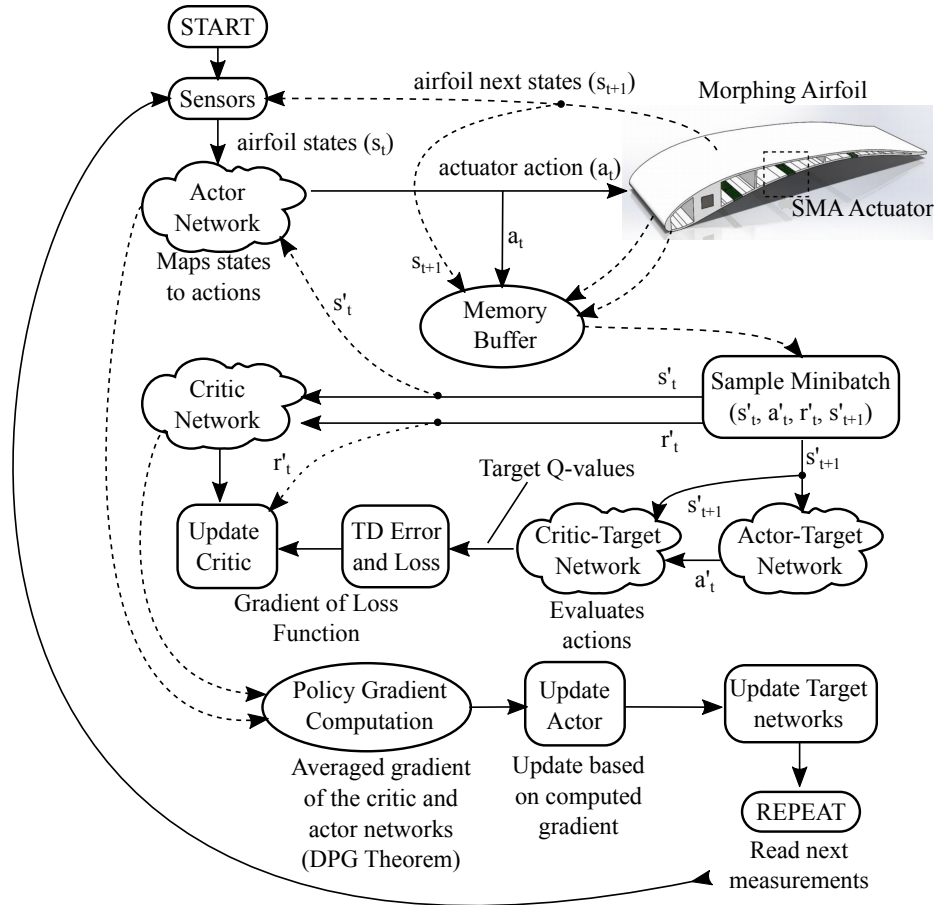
START

Sensors

airfoil next states ($s_{t+1}$)

Morphing Airfoil

airfoil states ($s_t$)

Actor Network

actuator action ($a_t$)

SMA Actuator

$a_t$

$s_{t+1}$

Maps states to actions

$s'_t$

Memory Buffer

Critic Network

$s'_t$

Sample Minibatch ($s'_t$, $a'_t$, $r'_t$, $s'_{t+1}$)

$r'_t$

$r'_t$

$s'_{t+1}$

Target Q-values

$s'_{t+1}$

Update Critic

TD Error and Loss

Critic-Target Network

Actor-Target Network

$a'_t$

Gradient of Loss Function

Evaluates actions

Policy Gradient Computation

Update Actor

Update Target networks

Averaged gradient of the critic and actor networks (DPG Theorem)

Update based on computed gradient

REPEAT

Read next measurements